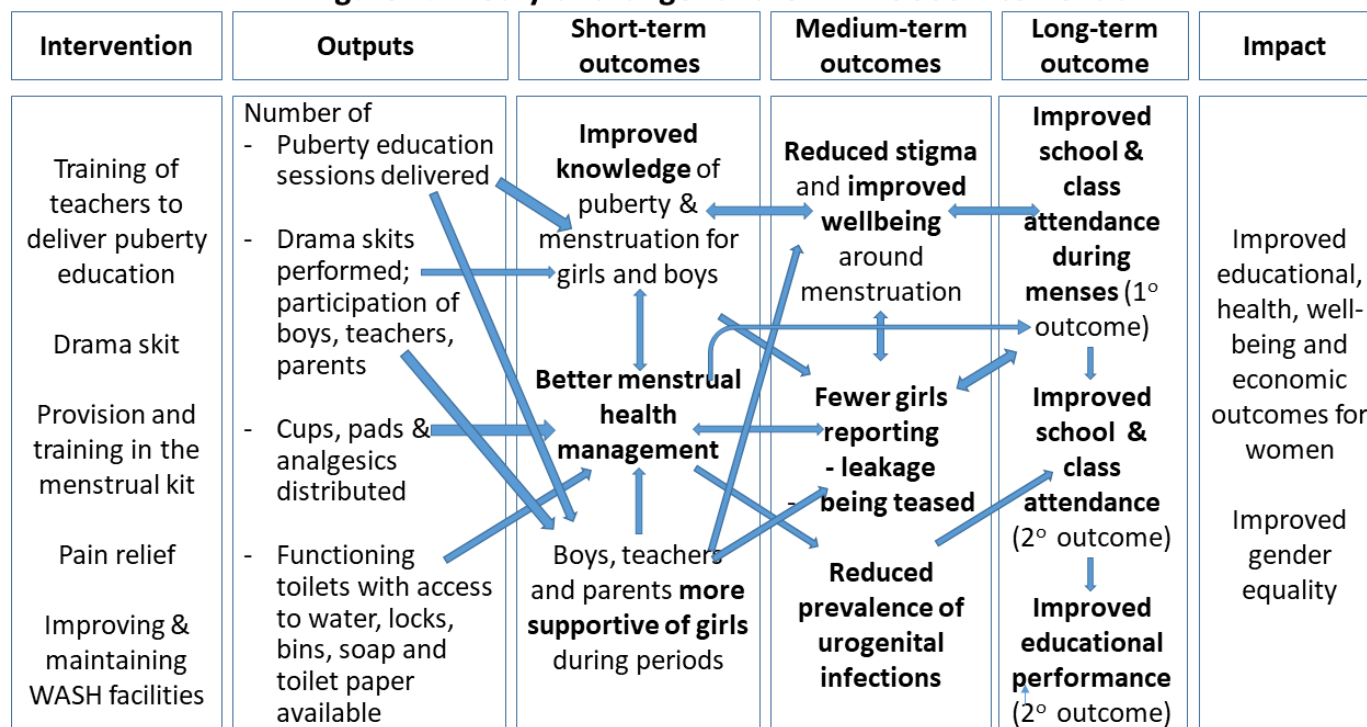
| Intervention | Outputs | Short-term outcomes | Medium-term outcomes | Long-term outcome | Impact |
|---|---|---|---|---|---|
| Training of teachers to deliver puberty education<br><br>Drama skit<br><br>Provision and training in the menstrual kit<br><br>Pain relief<br><br>Improving & maintaining WASH facilities | Number of<br>- Puberty education sessions delivered<br>- Drama skits performed; participation of boys, teachers, parents<br>- Cups, pads & analgesics distributed<br>- Functioning toilets with access to water, locks, bins, soap and toilet paper available | **Improved knowledge** of puberty & menstruation for girls and boys<br><br>**Better menstrual health management**<br><br>Boys, teachers and parents **more supportive of girls** during periods | **Reduced stigma** and **improved wellbeing** around menstruation<br><br>**Fewer girls reporting**<br>**- leakage**<br>**- being teased**<br><br>**Reduced prevalence of urogenital infections** | **Improved school & class attendance during menses** (1° outcome)<br><br>**Improved school & class attendance** (2° outcome)<br><br>**Improved educational performance** (2° outcome) | Improved educational, health, well-being and economic outcomes for women<br><br>Improved gender equality |